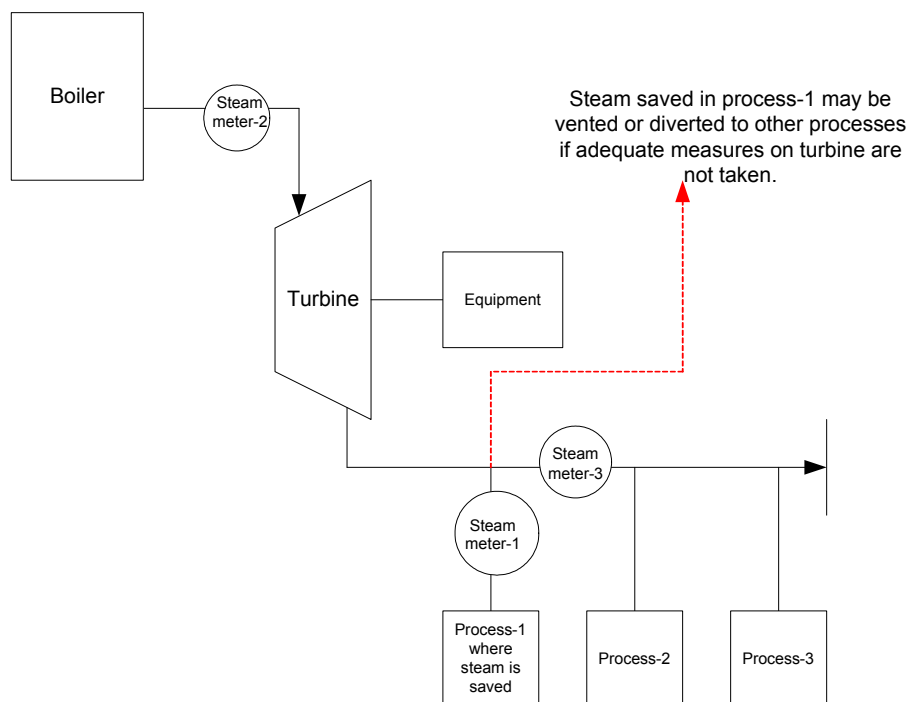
Boiler

Steam meter-2

Steam saved in process-1 may be vented or diverted to other processes if adequate measures on turbine are not taken.

Turbine

Equipment

Steam meter-3

Steam meter-1

Process-1 where steam is saved

Process-2

Process-3